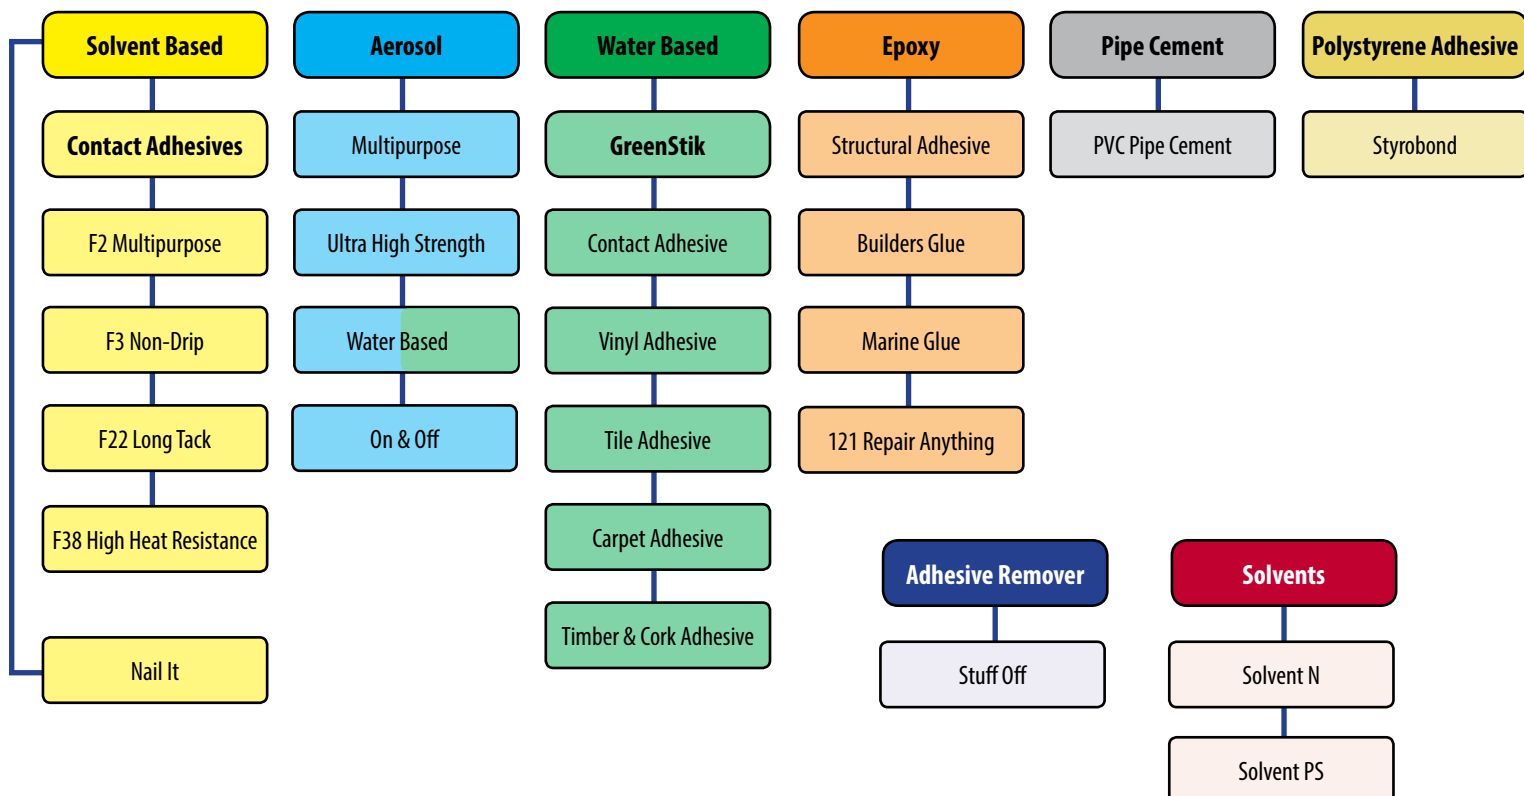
Solvent Based

Contact Adhesives

F2 Multipurpose

F3 Non-Drip

F22 Long Tack

F38 High Heat Resistance

Nail It

Aerosol

Multipurpose

Ultra High Strength

Water Based

On & Off

Water Based

GreenStik

Contact Adhesive

Vinyl Adhesive

Tile Adhesive

Carpet Adhesive

Timber & Cork Adhesive

Epoxy

Structural Adhesive

Builders Glue

Marine Glue

121 Repair Anything

Pipe Cement

PVC Pipe Cement

Polystyrene Adhesive

Styrobond

Adhesive Remover

Stuff Off

Solvents

Solvent N

Solvent PS